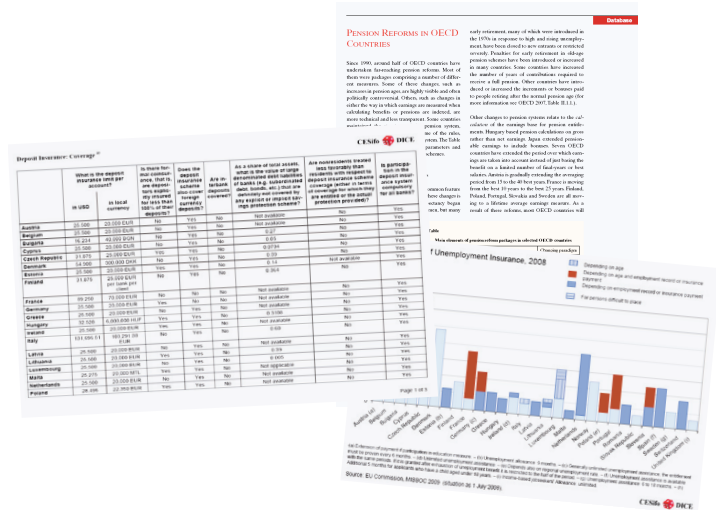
Database

Pension Reforms in OECD Countries

Since 1990, around half of OECD countries have undertaken far-reaching pension reforms. Most of them were packages comprising a number of different measures. Some of these changes, such as increases in pension ages, are highly visible and often politically controversial. Others, such as changes in either the way in which earnings are measured when calculating benefits or pensions are indexed, are more technical and less transparent. Some countries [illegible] pension system, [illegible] of the rules, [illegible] terms. The Table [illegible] parameters and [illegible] schemes.

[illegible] common feature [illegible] these changes is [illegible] etary Sequa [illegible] ance, but many

early retirement, many of which were introduced in the 1970s in response to high and rising unemployment, have been closed to new entrants or restricted severely. Penalties for early retirement in old-age pension schemes have been introduced or increased in many countries. Some countries have increased the number of years of contributions required to receive a full pension. Other countries have introduced or increased the increments or bonuses paid to people retiring after the normal pension age (for more information see OECD 2007, Table II.1.1.).

Other changes to pension systems relate to the calculation of the earnings base for pension entitlements. Hungary based pension calculations on gross rather than net earnings. Japan extended pensionable earnings to include bonuses. Seven OECD countries have extended the period over which earnings are taken into account instead of just basing the benefit on a limited number of final-years or best salaries. Austria is gradually extending the averaging period from 15 to the 40 best years. France is moving from the best 10 years to the best 25 years. Finland, Poland, Portugal, Slovakia and Sweden are all moving to a lifetime average earnings measure. As a result of these reforms, most OECD countries will

Table
Main elements of pension reform packages in selected OECD countries

Deposit Insurance: Coverage

| | What is the deposit insurance limit per account? In USD | In local currency | Is there formal coinsurance, that is, are depositors only insured for less than 100% of their deposits? | Does the deposit insurance scheme also cover foreign currency deposits? | Are interbank deposits covered? | As a share of total assets, what is the value of large denominated debt liabilities of banks (e.g. subordinated debt, bonds, etc.) that are expressly not covered by any explicit or implied savings protection scheme? | Are nonresidents treated less favorably than residents with respect to deposit insurance scheme coverage (either in terms of coverage for which they are entitled or the actual protection provided)? | Is participation in the deposit insurance system compulsory for all banks? |
|---|---|---|---|---|---|---|---|---|
| Austria | 25,586 | 20,000 EUR | No | Yes | No | Not available | No | Yes |
| Belgium | 25,586 | 20,000 EUR | No | Yes | No | Not available | No | Yes |
| Bulgaria | 16,234 | 40,000 BGN | No | Yes | No | 0.27 | No | Yes |
| Cyprus | 25,586 | 20,000 EUR | Yes | Yes | No | 0.65 | No | Yes |
| Czech Republic | 21,875 | 25,000 EUR | Yes | Yes | No | 0.0734 | No | Yes |
| Denmark | 54,966 | 300,000 DKK | No | Yes | No | 0.39 | Not available | Yes |
| Estonia | 25,586 | 20,000 EUR | Yes | Yes | No | 0.14 | No | Yes |
| Finland | 31,875 | 25,000 EUR per bank per client | No | Yes | No | 0.364 | No | Yes |
| France | 89,250 | 70,000 EUR | No | No | No | Not available | No | Yes |
| Germany | 25,586 | 20,000 EUR | No | Yes | No | Not available | No | Yes |
| Greece | 25,586 | 20,000 EUR | No | Yes | No | Not available | No | Yes |
| Hungary | 32,526 | 6,000,000 HUF | No | Yes | No | 0.5186 | No | Yes |
| Ireland | 25,586 | 20,000 EUR | Yes | Yes | No | Not available | No | Yes |
| Italy | 131,000.57 | 103,291.38 EUR | No | Yes | No | 0.93 | No | Yes |
| Latvia | 25,586 | 20,000 EUR | No | Yes | No | Not available | No | Yes |
| Lithuania | 25,586 | 20,000 EUR | Yes | Yes | No | 0.19 | No | Yes |
| Luxembourg | 25,586 | 20,000 EUR | Yes | Yes | No | 0.005 | No | Yes |
| Malta | 25,275 | 20,000 MTL | No | Yes | No | Not applicable | No | Yes |
| Netherlands | 25,586 | 20,000 EUR | No | Yes | No | Not available | No | Yes |
| Poland | 28,486 | 22,500 EUR | No | Yes | No | Not available | No | Yes |

CESifo DICE

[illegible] Unemployment Insurance, 2008

Depending on age
Depending on age and employment record or insurance payment
Depending on employment record or insurance payment
Flat pensions difficult to place

Austria, Belgium, Bulgaria, Cyprus, Czech Republic, Denmark, Estonia, Finland, France, Germany, Greece, Hungary, Ireland, Italy, Latvia, Lithuania, Luxembourg, Malta, Netherlands, Poland, Portugal, Romania, Slovak Republic, Slovenia, Spain, Sweden, United Kingdom

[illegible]

Source: EU Commission, MISSOC 2009 (situation as 1 July 2009).

CESifo DICE